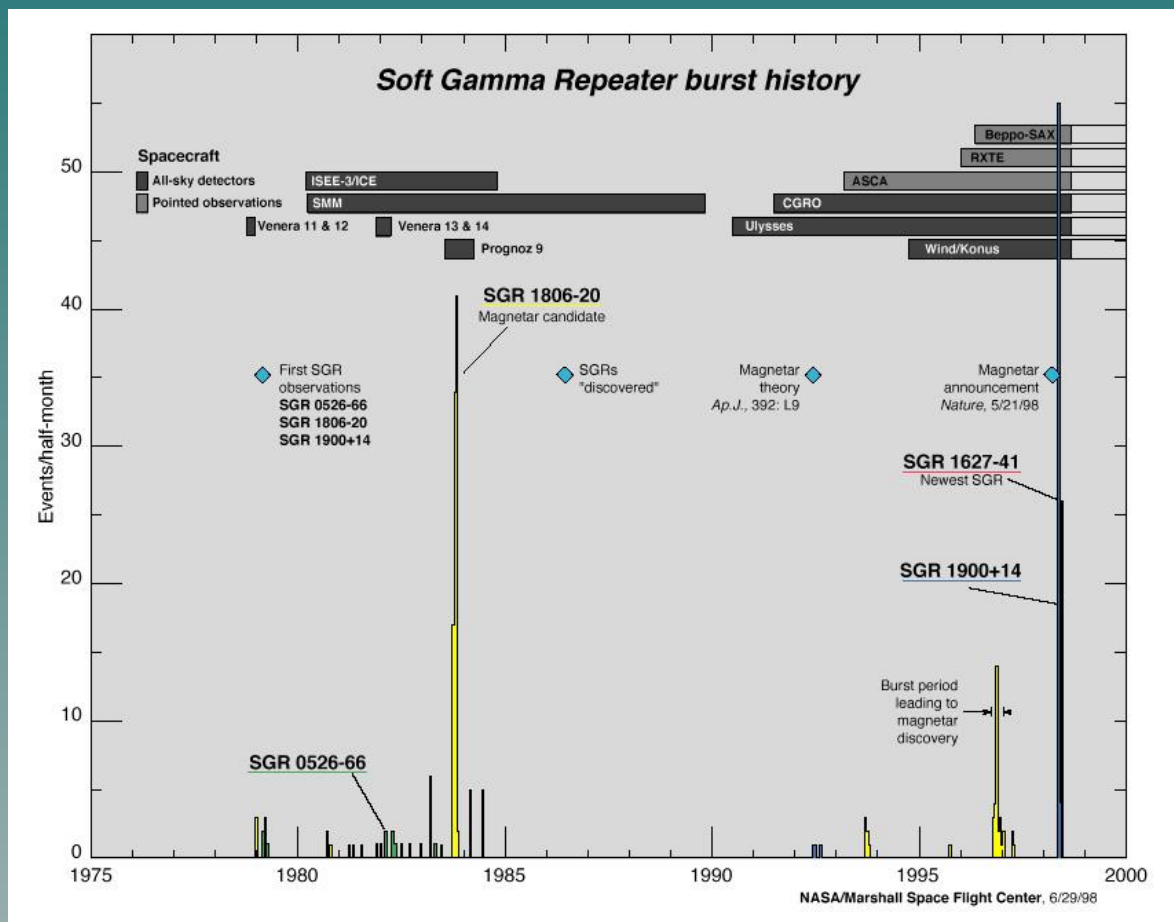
Soft Gamma Repeater burst history

Spacecraft
All-sky detectors
Pointed observations
Venera 11 & 12
ISEE-3/ICE
SMM
Venera 13 & 14
Prognoz 9
Beppo-SAX
RXTE
ASCA
CGRO
Ulysses
Wind/Konus

SGR 1806-20
Magnetar candidate

First SGR observations
SGR 0526-66
SGR 1806-20
SGR 1900+14

SGRs "discovered"

Magnetar theory
Ap.J., 392: L9

Magnetar announcement
Nature, 5/21/98

SGR 1627-41
Newest SGR

SGR 1900+14

Burst period leading to magnetar discovery

SGR 0526-66

Events/half-month

0
10
20
30
40
50

1975
1980
1985
1990
1995
2000

NASA/Marshall Space Flight Center, 6/29/98